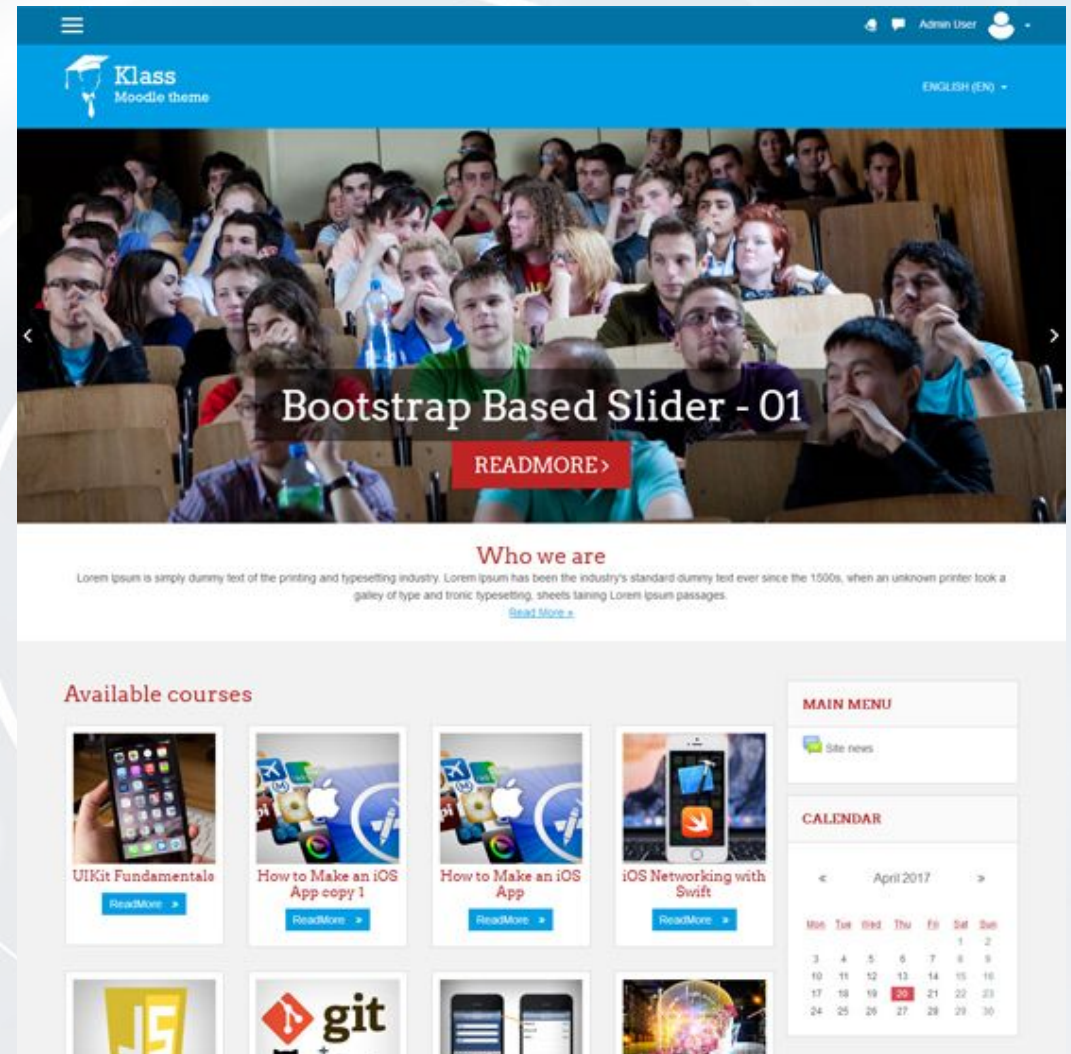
Admin User

Klass
Moodle theme

ENGLISH (EN)

Bootstrap Based Slider - 01

READMORE›

Who we are

Lorem Ipsum is simply dummy text of the printing and typesetting industry. Lorem Ipsum has been the industry's standard dummy text ever since the 1500s, when an unknown printer took a galley of type and tronic typesetting, sheets taining Lorem Ipsum passages.

Read More »

Available courses

UIKit Fundamentals
ReadMore »

How to Make an iOS App copy 1
ReadMore »

How to Make an iOS App
ReadMore »

iOS Networking with Swift
ReadMore »

git

MAIN MENU

Site news

CALENDAR

« April 2017 »

| Mon | Tue | Wed | Thu | Fri | Sat | Sun |
|---|---|---|---|---|---|---|
| | | | | | 1 | 2 |
| 3 | 4 | 5 | 6 | 7 | 8 | 9 |
| 10 | 11 | 12 | 13 | 14 | 15 | 16 |
| 17 | 18 | 19 | 20 | 21 | 22 | 23 |
| 24 | 25 | 26 | 27 | 28 | 29 | 30 |